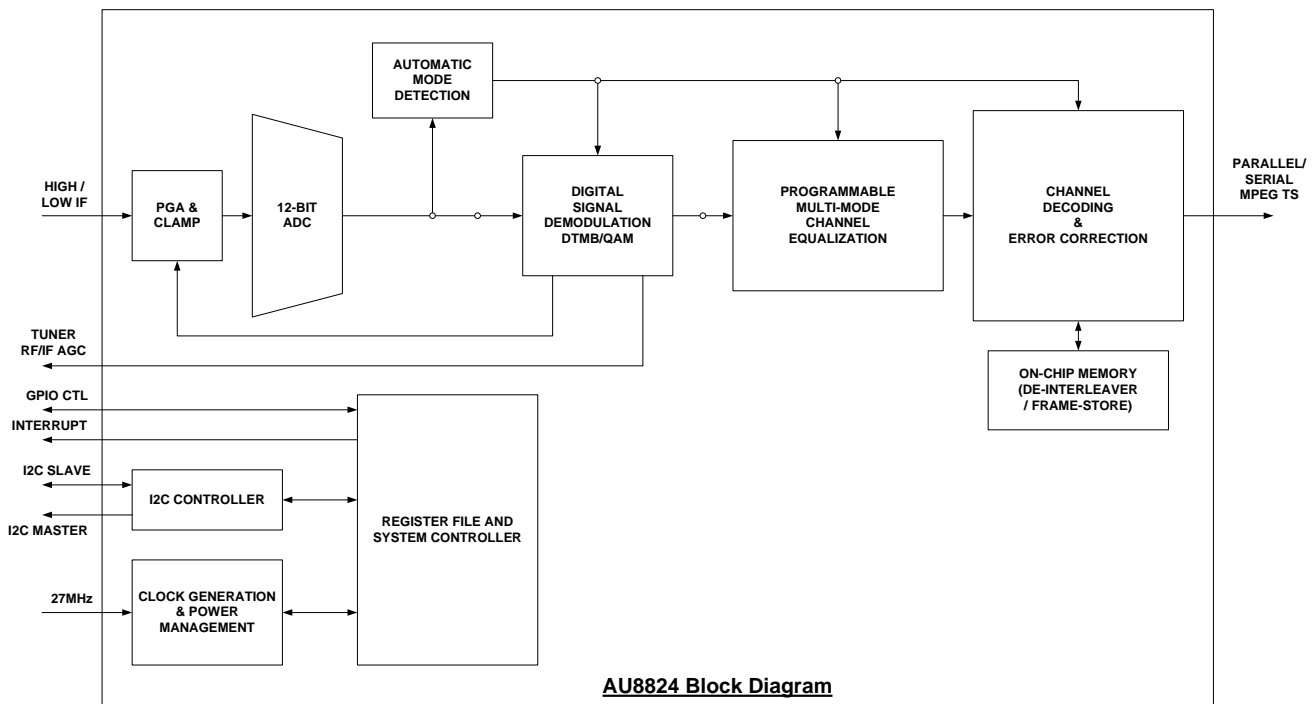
AUTOMATIC MODE DETECTION

HIGH / LOW IF

PGA & CLAMP

12-BIT ADC

DIGITAL SIGNAL DEMODULATION DTMB/QAM

PROGRAMMABLE MULTI-MODE CHANNEL EQUALIZATION

CHANNEL DECODING & ERROR CORRECTION

PARALLEL/ SERIAL MPEG TS

TUNER RF/IF AGC

ON-CHIP MEMORY (DE-INTERLEAVER / FRAME-STORE)

GPIO CTL

INTERRUPT

I2C SLAVE

I2C CONTROLLER

I2C MASTER

REGISTER FILE AND SYSTEM CONTROLLER

27MHz

CLOCK GENERATION & POWER MANAGEMENT

AU8824 Block Diagram